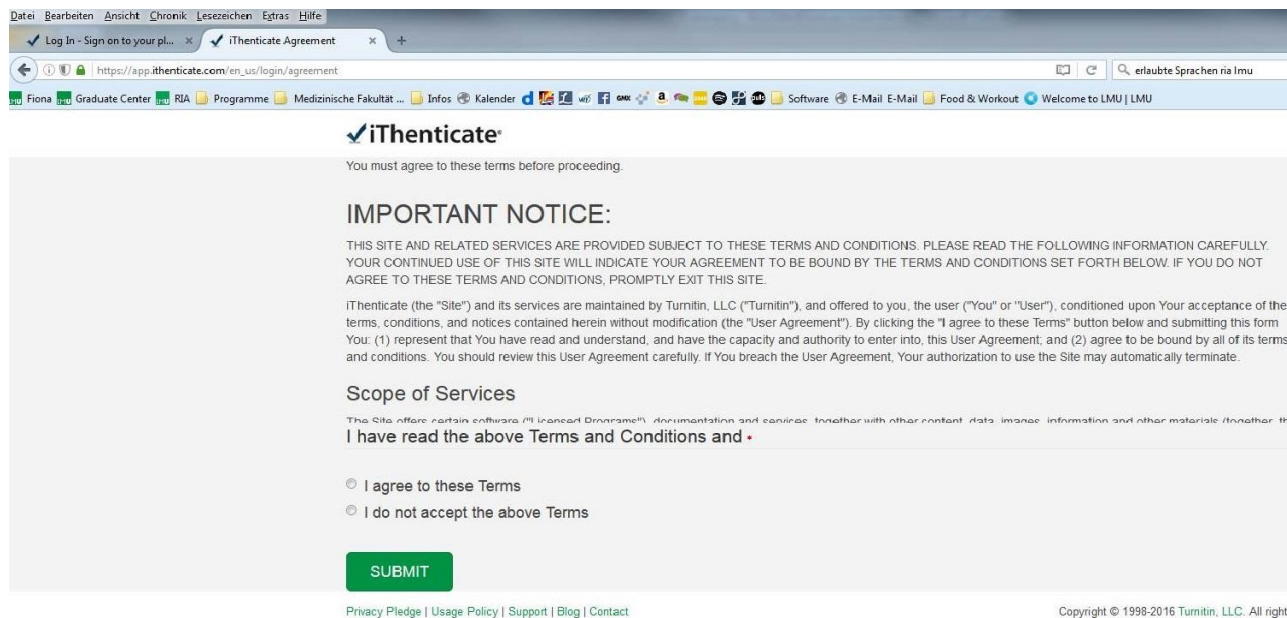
Datei Bearbeiten Ansicht Chronik Lesezeichen Extras Hilfe

Log In - Sign on to your pl... ×
iThenticate Agreement ×
+

https://app.ithenticate.com/en_us/login/agreement

erlaubte Sprachen ria lmu

Fiona Graduate Center RIA Programme Medizinische Fakultät ... Infos Kalender Software E-Mail E-Mail Food & Workout Welcome to LMU | LMU

iThenticate

You must agree to these terms before proceeding.

IMPORTANT NOTICE:

THIS SITE AND RELATED SERVICES ARE PROVIDED SUBJECT TO THESE TERMS AND CONDITIONS. PLEASE READ THE FOLLOWING INFORMATION CAREFULLY. YOUR CONTINUED USE OF THIS SITE WILL INDICATE YOUR AGREEMENT TO BE BOUND BY THE TERMS AND CONDITIONS SET FORTH BELOW. IF YOU DO NOT AGREE TO THESE TERMS AND CONDITIONS, PROMPTLY EXIT THIS SITE.

iThenticate (the "Site") and its services are maintained by Turnitin, LLC ("Turnitin"), and offered to you, the user ("You" or "User"), conditioned upon Your acceptance of the terms, conditions, and notices contained herein without modification (the "User Agreement"). By clicking the "I agree to these Terms" button below and submitting this form You: (1) represent that You have read and understand, and have the capacity and authority to enter into, this User Agreement; and (2) agree to be bound by all of its terms and conditions. You should review this User Agreement carefully. If You breach the User Agreement, Your authorization to use the Site may automatically terminate.

Scope of Services

The Site offers certain software ("Licensed Programs"), documentation and services, together with other content, data, images, information and other materials (together, th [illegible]

I have read the above Terms and Conditions and •

I agree to these Terms

I do not accept the above Terms

SUBMIT

Privacy Pledge | Usage Policy | Support | Blog | Contact

Copyright © 1998-2016 Turnitin, LLC. All right